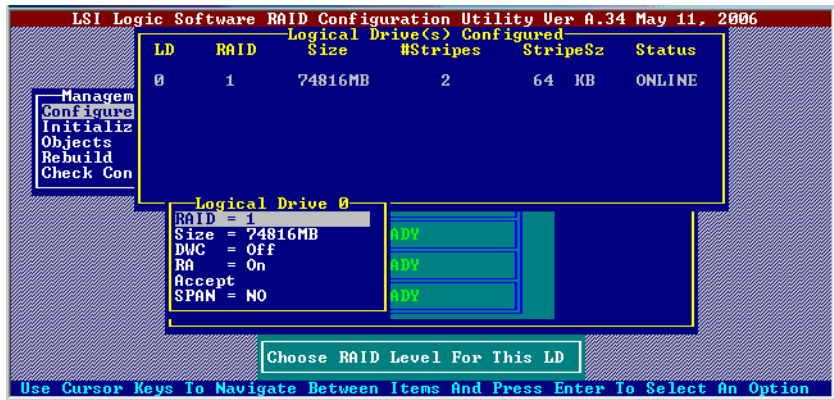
LSI Logic Software RAID Configuration Utility Ver A.34 May 11, 2006

Logical Drive(s) Configured

| LD | RAID | Size | #Stripes | StripeSz | Status |
|---|---|---|---|---|---|
| 0 | 1 | 74816MB | 2 | 64 KB | ONLINE |

Managem
Configure
Initializ
Objects
Rebuild
Check Con

Logical Drive 0
RAID = 1
Size = 74816MB
DWC = Off
RA = On
Accept
SPAN = NO

ADY
ADY
ADY

Choose RAID Level For This LD

Use Cursor Keys To Navigate Between Items And Press Enter To Select An Option